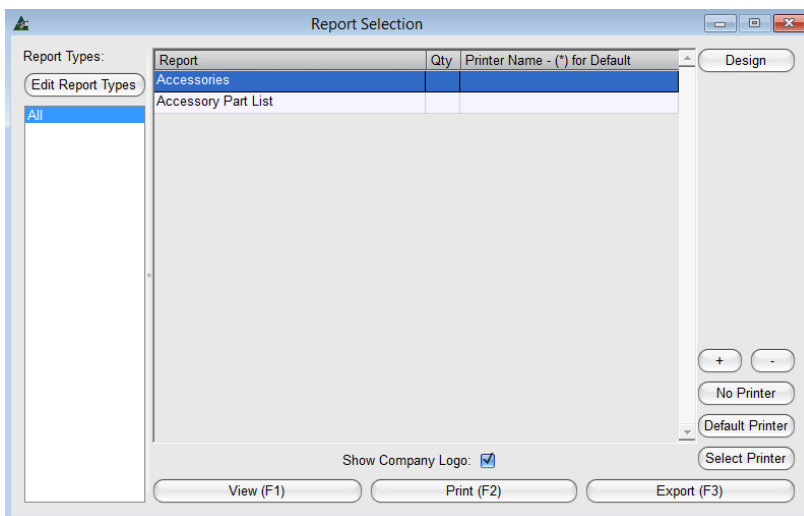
Report Selection

Report Types:

Edit Report Types

All

| Report | Qty | Printer Name - (*) for Default |
|---|---|---|
| Accessories | | |
| Accessory Part List | | |

Design

+

-

No Printer

Default Printer

Select Printer

Show Company Logo:

View (F1)

Print (F2)

Export (F3)